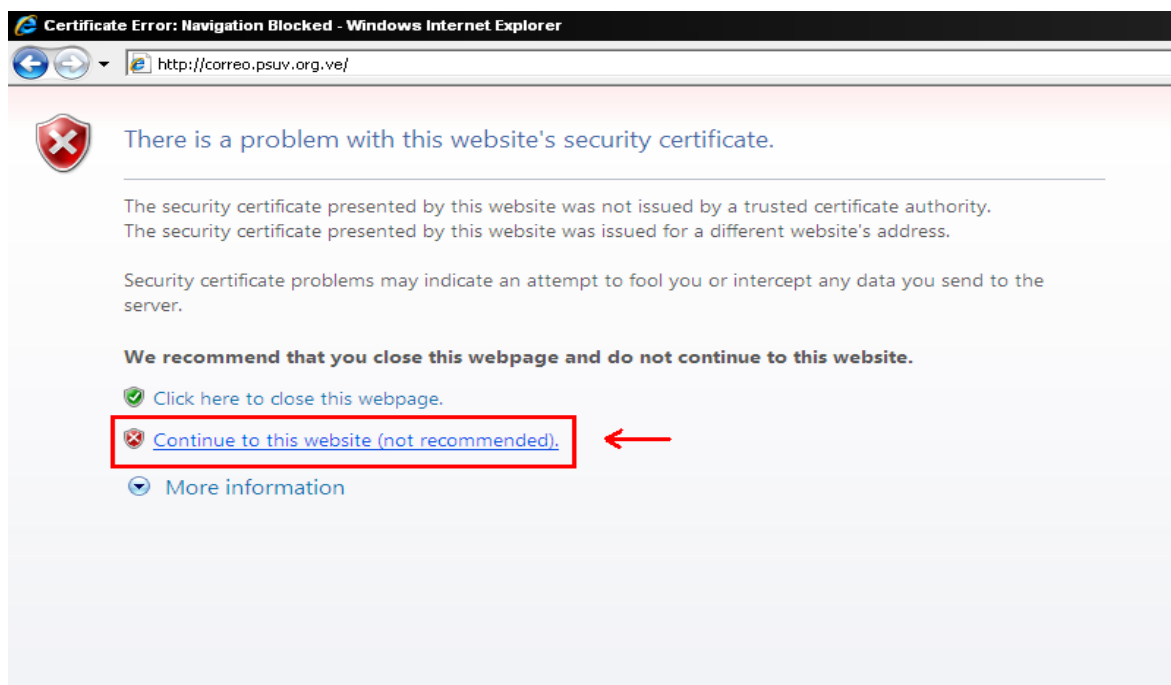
Certificate Error: Navigation Blocked - Windows Internet Explorer

http://correo.psuv.org.ve/

There is a problem with this website's security certificate.

The security certificate presented by this website was not issued by a trusted certificate authority.
The security certificate presented by this website was issued for a different website's address.

Security certificate problems may indicate an attempt to fool you or intercept any data you send to the server.

We recommend that you close this webpage and do not continue to this website.

Click here to close this webpage.

Continue to this website (not recommended).

More information